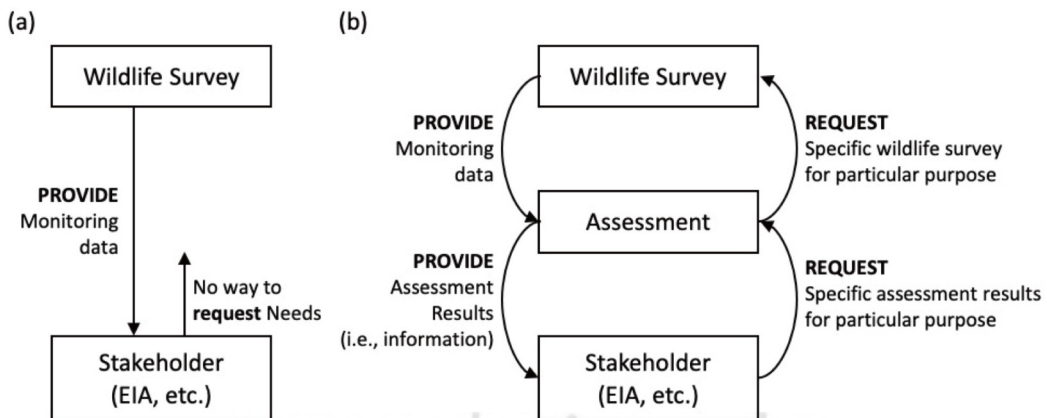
(a)

Wildlife Survey

**PROVIDE**
Monitoring data

No way to **request** Needs

Stakeholder
(EIA, etc.)

(b)

Wildlife Survey

**PROVIDE**
Monitoring data

**REQUEST**
Specific wildlife survey for particular purpose

Assessment

**PROVIDE**
Assessment Results (i.e., information)

**REQUEST**
Specific assessment results for particular purpose

Stakeholder
(EIA, etc.)